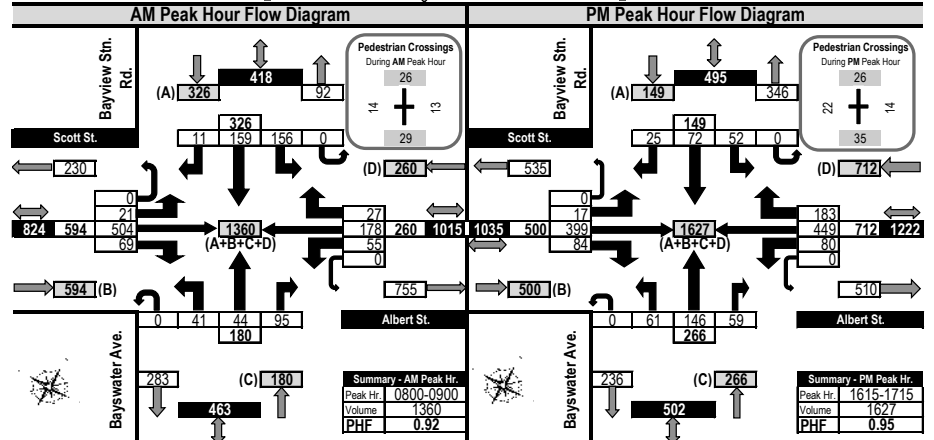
AM Peak Hour Flow Diagram

Bayview Stn. Rd.

(A) 326

418

92

Pedestrian Crossings
During AM Peak Hour
26
14
13
29

326
11 159 156 0

Scott St.

230

(D) 260

0
21
504
69

824 594

1360
(A+B+C+D)

27
178
55
0

260 1015

594 (B)

755

0 41 44 95
180

Albert St.

Bayswater Ave.

283

(C) 180

463

Summary - AM Peak Hr.

| Peak Hr. | 0800-0900 |
|---|---|
| Volume | 1360 |
| PHF | 0.92 |

PM Peak Hour Flow Diagram

Bayview Stn. Rd.

(A) 149

495

346

Pedestrian Crossings
During PM Peak Hour
26
22
14
35

149
25 72 52 0

Scott St.

535

(D) 712

0
17
399
84

1035 500

1627
(A+B+C+D)

183
449
80
0

712 1222

500 (B)

510

0 61 146 59
266

Albert St.

Bayswater Ave.

236

(C) 266

502

Summary - PM Peak Hr.

| Peak Hr. | 1615-1715 |
|---|---|
| Volume | 1627 |
| PHF | 0.95 |